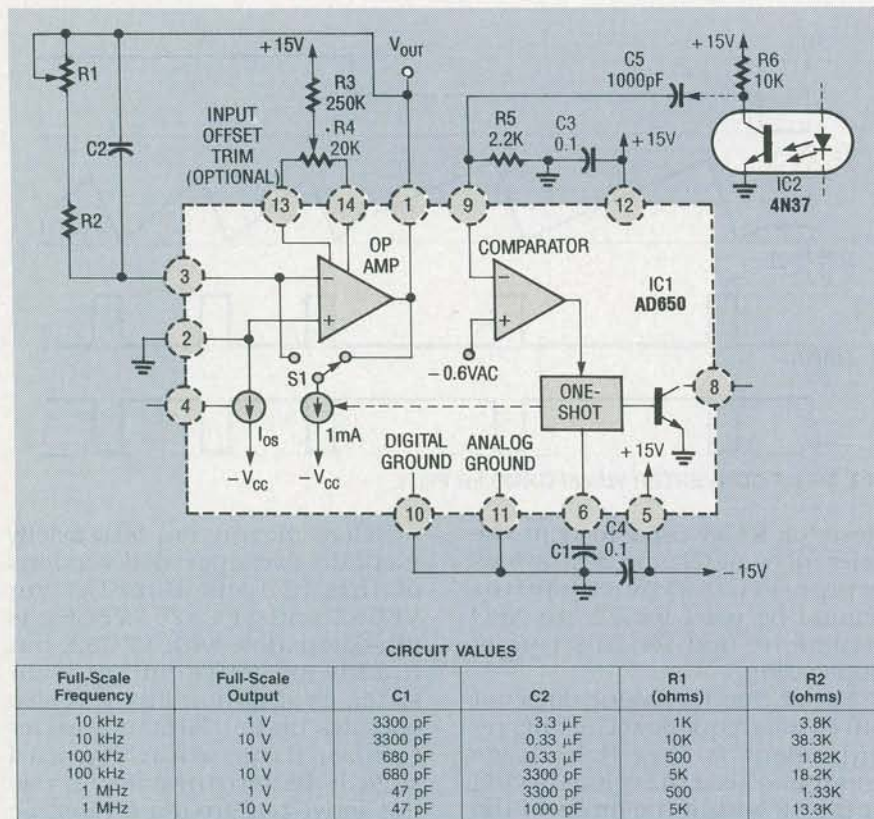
R1
C2
R2
+15V
R3 250K
R4 20K
INPUT OFFSET TRIM (OPTIONAL)
$V_{OUT}$
C5 1000pF
+15V
R6 10K
R5 2.2K
C3 0.1
+15V
IC2 4N37
13
14
1
9
12
OP AMP
COMPARATOR
IC1 AD650
3
2
4
S1
$-0.6VAC$
ONE-SHOT
8
$I_{OS}$
1mA
$-V_{CC}$
$-V_{CC}$
DIGITAL GROUND
ANALOG GROUND
+15V
10
11
6
5
C1
C4 0.1
$-15V$

CIRCUIT VALUES

| Full-Scale Frequency | Full-Scale Output | C1 | C2 | R1 (ohms) | R2 (ohms) |
|---|---|---|---|---|---|
| 10 kHz | 1 V | 3300 pF | 3.3 $\mu$F | 1K | 3.8K |
| 10 kHz | 10 V | 3300 pF | 0.33 $\mu$F | 10K | 38.3K |
| 100 kHz | 1 V | 680 pF | 0.33 $\mu$F | 500 | 1.82K |
| 100 kHz | 10 V | 680 pF | 3300 pF | 5K | 18.2K |
| 1 MHz | 1 V | 47 pF | 3300 pF | 500 | 1.33K |
| 1 MHz | 10 V | 47 pF | 1000 pF | 5K | 13.3K |